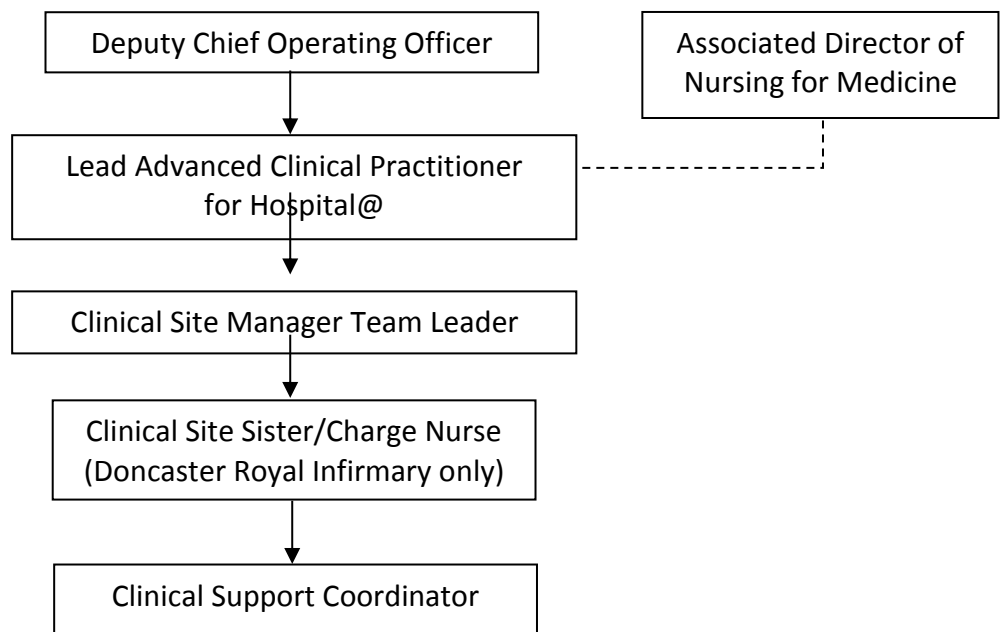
Deputy Chief Operating Officer

Associated Director of Nursing for Medicine

Lead Advanced Clinical Practitioner for Hospital@

Clinical Site Manager Team Leader

Clinical Site Sister/Charge Nurse (Doncaster Royal Infirmary only)

Clinical Support Coordinator